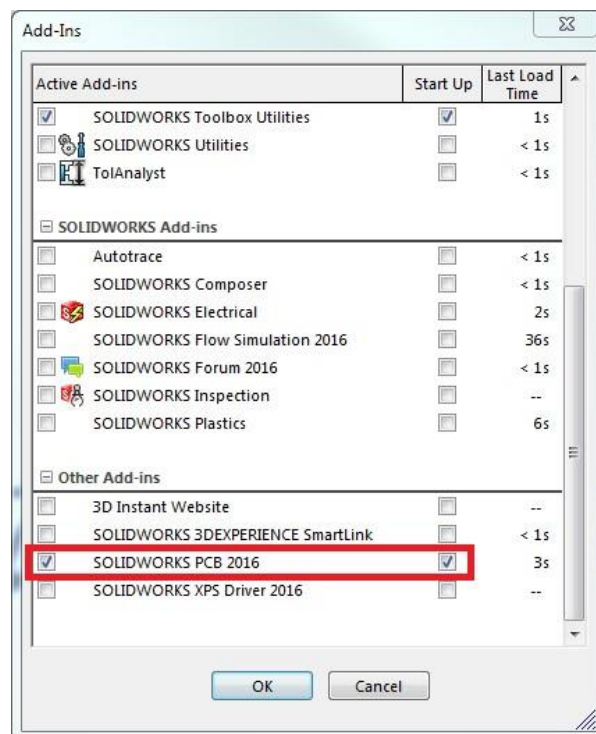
Add-Ins

| Active Add-ins | Start Up | Last Load Time |
|---|---|---|
| SOLIDWORKS Toolbox Utilities | | 1s |
| SOLIDWORKS Utilities | | < 1s |
| TolAnalyst | | < 1s |
| ⊟ SOLIDWORKS Add-ins | | |
| Autotrace | | < 1s |
| SOLIDWORKS Composer | | < 1s |
| SOLIDWORKS Electrical | | 2s |
| SOLIDWORKS Flow Simulation 2016 | | 36s |
| SOLIDWORKS Forum 2016 | | < 1s |
| SOLIDWORKS Inspection | | -- |
| SOLIDWORKS Plastics | | 6s |
| ⊟ Other Add-ins | | |
| 3D Instant Website | | -- |
| SOLIDWORKS 3DEXPERIENCE SmartLink | | < 1s |
| SOLIDWORKS PCB 2016 | | 3s |
| SOLIDWORKS XPS Driver 2016 | | -- |

OK Cancel